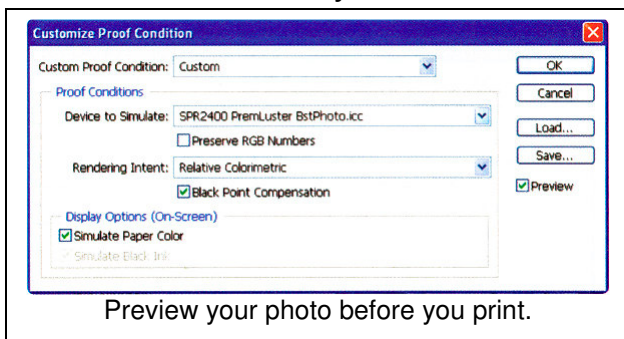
Customize Proof Condition

Custom Proof Condition: Custom

Proof Conditions

Device to Simulate: SPR2400 PremLuster BstPhoto.icc

Preserve RGB Numbers

Rendering Intent: Relative Colorimetric

Black Point Compensation

Display Options (On-Screen)

Simulate Paper Color

Simulate Black Ink

OK

Cancel

Load...

Save...

Preview

Preview your photo before you print.